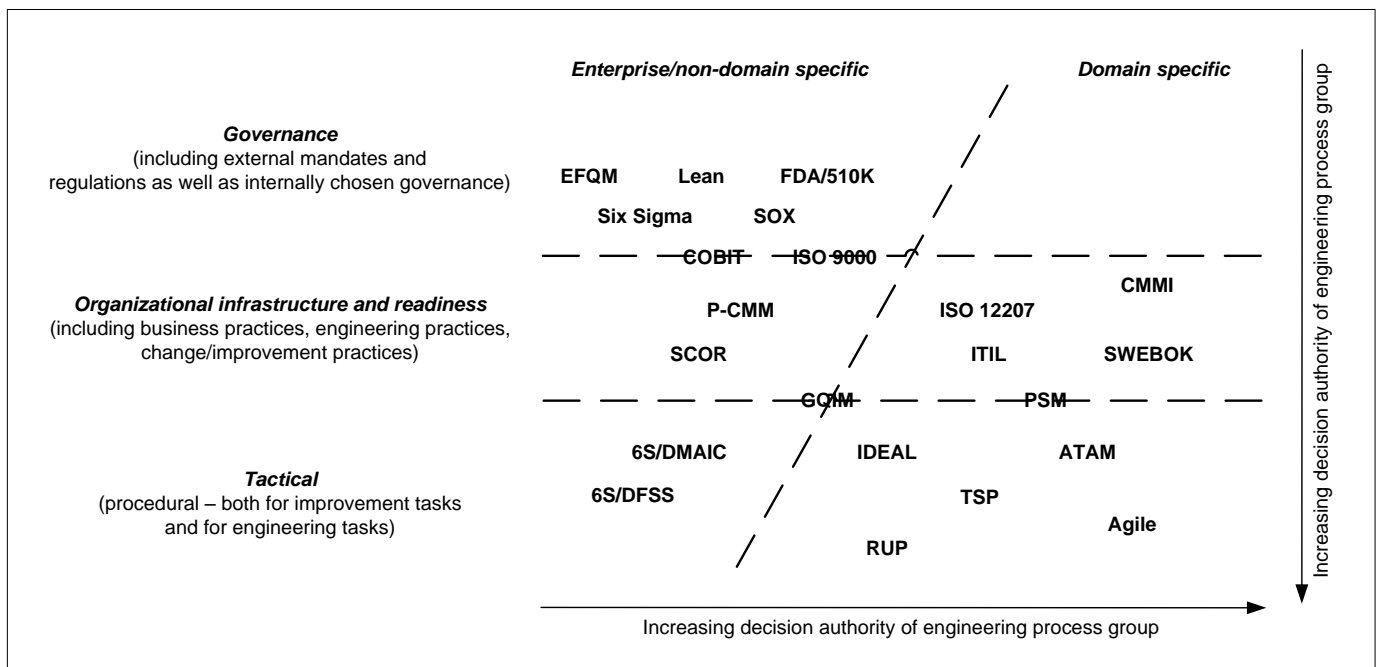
Enterprise/non-domain specific

Domain specific

Increasing decision authority of engineering process group

Governance
(including external mandates and regulations as well as internally chosen governance)

EFQM Lean FDA/510K

Six Sigma SOX

COBIT ISO 9000

Organizational infrastructure and readiness
(including business practices, engineering practices, change/improvement practices)

CMMI

P-CMM ISO 12207

SCOR ITIL SWEBOK

GQIM PSM

Tactical
(procedural – both for improvement tasks and for engineering tasks)

6S/DMAIC IDEAL ATAM

6S/DFSS TSP

Agile

RUP

Increasing decision authority of engineering process group